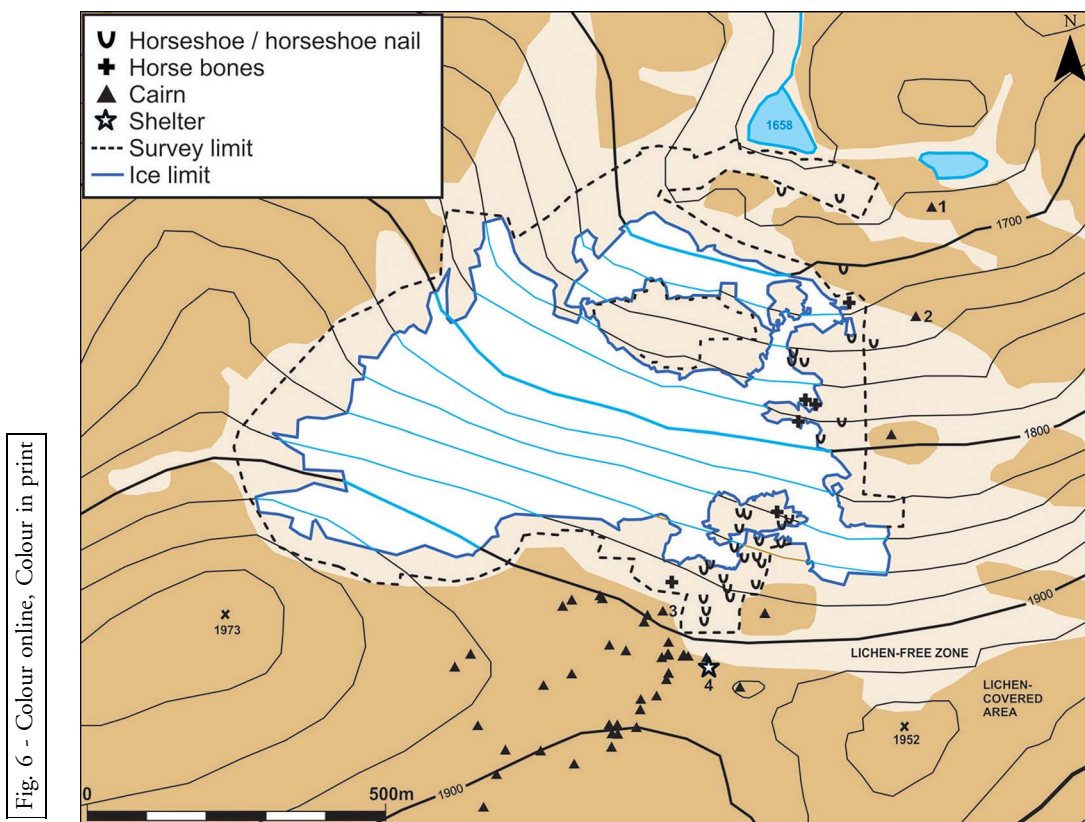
Fig. 6 - Colour online, Colour in print

Horseshoe / horseshoe nail
Horse bones
Cairn
Shelter
Survey limit
Ice limit

N

1658

1
1700
2
1800
1900
3
4
1973
LICHEN-FREE ZONE
LICHEN-COVERED AREA
1952
0
500m
1900